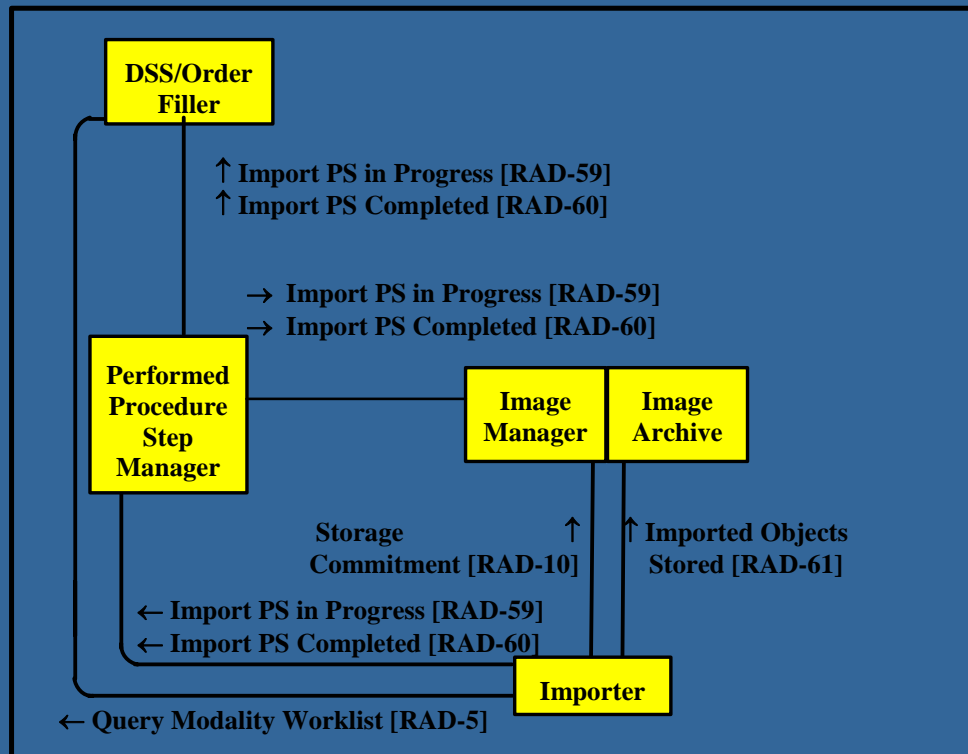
DSS/Order Filler

↑ Import PS in Progress [RAD-59]
↑ Import PS Completed [RAD-60]

→ Import PS in Progress [RAD-59]
→ Import PS Completed [RAD-60]

Performed Procedure Step Manager

Image Manager

Image Archive

Storage Commitment [RAD-10] ↑

↑ Imported Objects Stored [RAD-61]

← Import PS in Progress [RAD-59]
← Import PS Completed [RAD-60]

Importer

← Query Modality Worklist [RAD-5]